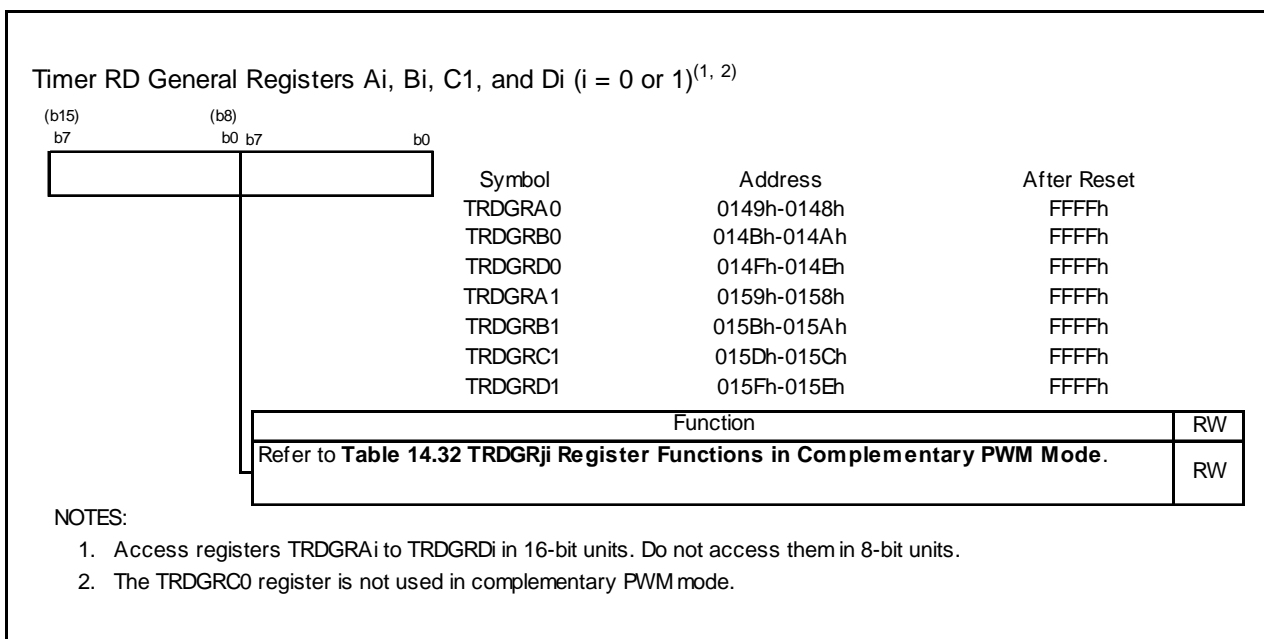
Timer RD General Registers Ai, Bi, C1, and Di (i = 0 or 1)$^{(1, 2)}$

(b15) (b8)
b7 b0 b7 b0

| Symbol | Address | After Reset |
|---|---|---|
| TRDGRA0 | 0149h-0148h | FFFFh |
| TRDGRB0 | 014Bh-014Ah | FFFFh |
| TRDGRD0 | 014Fh-014Eh | FFFFh |
| TRDGRA1 | 0159h-0158h | FFFFh |
| TRDGRB1 | 015Bh-015Ah | FFFFh |
| TRDGRC1 | 015Dh-015Ch | FFFFh |
| TRDGRD1 | 015Fh-015Eh | FFFFh |

| Function | RW |
|---|---|
| Refer to **Table 14.32 TRDGRji Register Functions in Complementary PWM Mode**. | RW |

NOTES:
1. Access registers TRDGRAi to TRDGRDi in 16-bit units. Do not access them in 8-bit units.
2. The TRDGRC0 register is not used in complementary PWM mode.